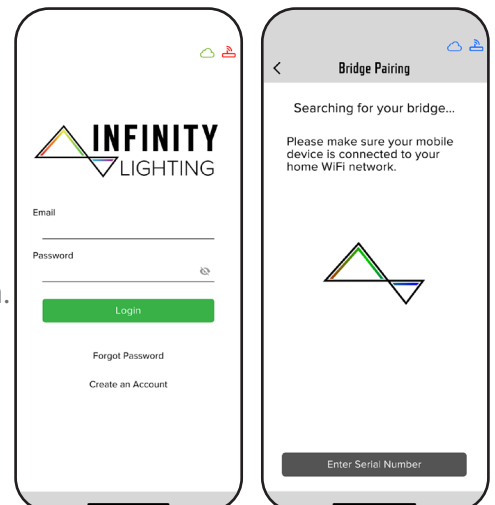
INFINITY LIGHTING

Email

Password

Login

Forgot Password

Create an Account

Bridge Pairing

Searching for your bridge...

Please make sure your mobile device is connected to your home WiFi network.

Enter Serial Number